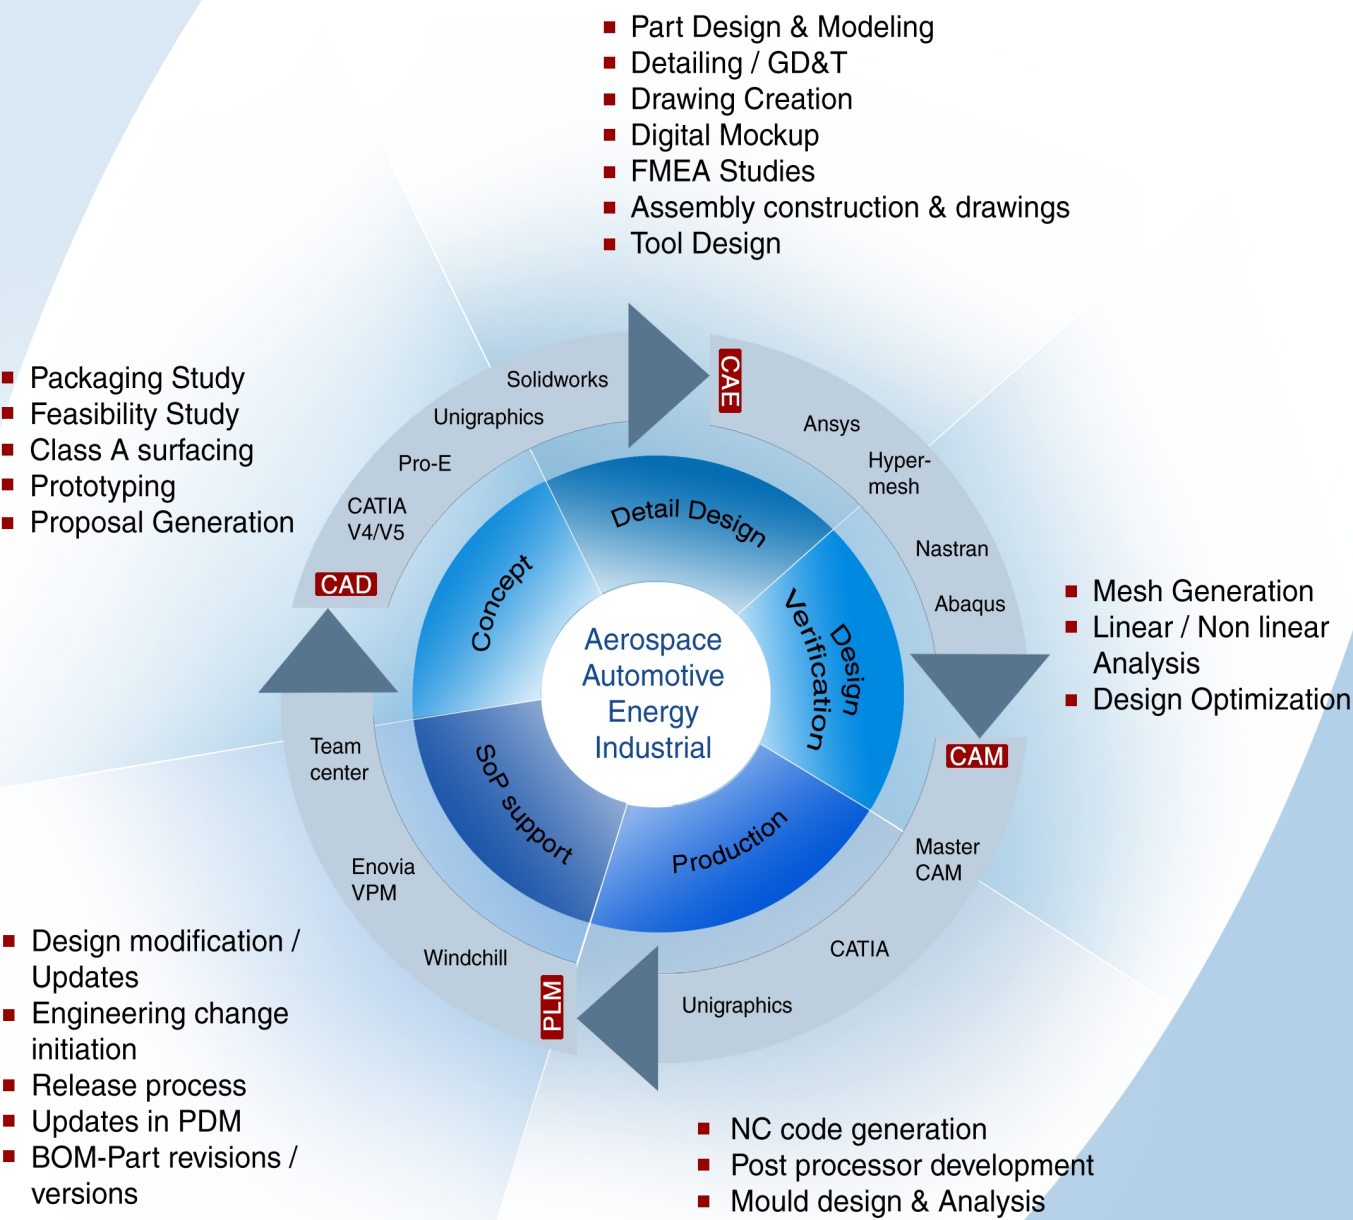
- Part Design & Modeling
- Detailing / GD&T
- Drawing Creation
- Digital Mockup
- FMEA Studies
- Assembly construction & drawings
- Tool Design

- Packaging Study
- Feasibility Study
- Class A surfacing
- Prototyping
- Proposal Generation

Solidworks
Unigraphics
Pro-E
CATIA V4/V5
CAD

CAE
Ansys
Hyper-mesh
Nastran
Abaqus

- Mesh Generation
- Linear / Non linear Analysis
- Design Optimization

Detail Design
Concept
Design Verification
Production
SoP support

Aerospace
Automotive
Energy
Industrial

CAM
Master CAM
CATIA
Unigraphics

PLM
Windchill
Enovia VPM
Team center

- Design modification / Updates
- Engineering change initiation
- Release process
- Updates in PDM
- BOM-Part revisions / versions

- NC code generation
- Post processor development
- Mould design & Analysis